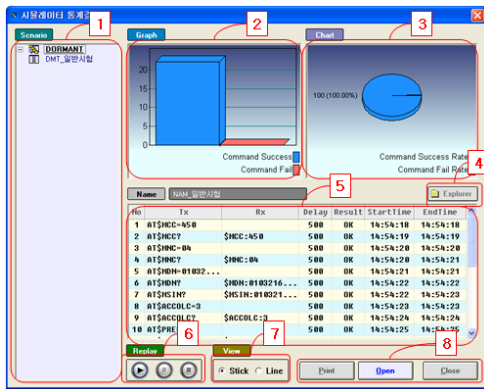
시뮬레이터 통계결

Scenario

DORMANT

DMT_일반시험

1

Graph

2

20

15

10

5

0

Command Success

Command Fail

Chart

3

100 (100.00%)

Command Success Rate

Command Fail Rate

4

Name

NAM_일반시험

5

Explorer

| No | Tx | Rx | Delay | Result | StartTime | EndTime |
|---|---|---|---|---|---|---|
| 1 | AT$HCC=450 | | 500 | OK | 14:54:18 | 14:54:18 |
| 2 | AT$HCC? | $HCC:450 | 500 | OK | 14:54:19 | 14:54:19 |
| 3 | AT$HNC=04 | | 500 | OK | 14:54:20 | 14:54:20 |
| 4 | AT$HNC? | $HNC:04 | 500 | OK | 14:54:21 | 14:54:21 |
| 5 | AT$HDN=01032... | | 500 | OK | 14:54:21 | 14:54:21 |
| 6 | AT$HDN? | $HDN:0103216... | 500 | OK | 14:54:22 | 14:54:22 |
| 7 | AT$HSIN? | $HSIN:010321... | 500 | OK | 14:54:23 | 14:54:23 |
| 8 | AT$ACCOLC=3 | | 500 | OK | 14:54:23 | 14:54:23 |
| 9 | AT$ACCOLC? | $ACCOLC:3 | 500 | OK | 14:54:24 | 14:54:24 |
| 10 | AT$PRE | | 500 | OK | 14:54:25 | 14:54:25 |

Replay

6

View

7

Stick

Line

8

Print

Open

Close